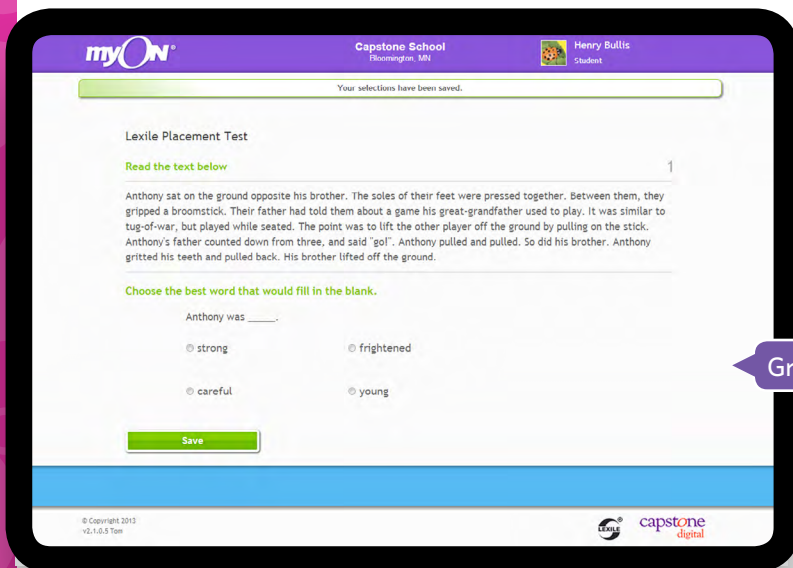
myON®

Capstone School
Bloomington, MN

Henry Bullis
Student

Your selections have been saved.

Lexile Placement Test

Read the text below

1

Anthony sat on the ground opposite his brother. The soles of their feet were pressed together. Between them, they gripped a broomstick. Their father had told them about a game his great-grandfather used to play. It was similar to tug-of-war, but played while seated. The point was to lift the other player off the ground by pulling on the stick. Anthony's father counted down from three, and said "go!". Anthony pulled and pulled. So did his brother. Anthony gritted his teeth and pulled back. His brother lifted off the ground.

Choose the best word that would fill in the blank.

Anthony was _____.

strong

frightened

careful

young

Save

Gr

© Copyright 2013
v2.1.0.5 Tom

LEXILE®

capstone
digital